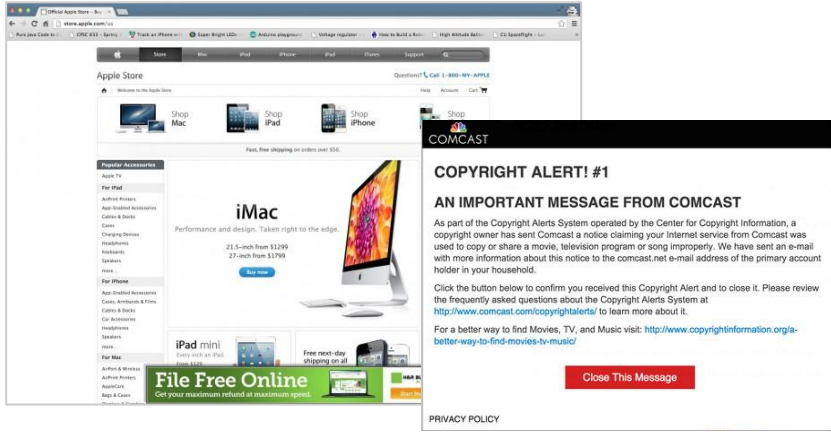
Official Apple Store - Buy

store.apple.com/us

Pure Java Code to | CPSC 633 - Spring | Track an iPhone w/o | Super Bright LEDs | Arduino playground | Voltage regulator | How to Build a Robot | High Altitude Balloon | CU Spaceflight

Store Mac iPod iPhone iPad iTunes Support

Apple Store

Questions? Call 1-800-MY-APPLE

Welcome to the Apple Store

Help Account Cart

Shop Mac

Shop iPad

Shop iPhone

Shop

Fast, free shipping on orders over $50.

Popular Accessories

Apple TV

For iPad

AirPrint Printers

App-Enabled Accessories

Cables & Docks

Cases

Charging Devices

Headphones

Keyboards

Speakers

more...

For iPhone

App-Enabled Accessories

Cases, Armbands & Films

Cables & Docks

Car Accessories

Headphones

Speakers

more...

For Mac

AirPort & Wireless

AirPrint Printers

AppleCare

Bags & Cases

iMac

Performance and design. Taken right to the edge.

21.5-inch from $1299

27-inch from $1799

Buy now

iPad mini

Every inch an iPad.

Free next-day shipping on all

File Free Online

Get your maximum refund at maximum speed.

H&R BLOCK

Start

COMCAST

COPYRIGHT ALERT! #1

AN IMPORTANT MESSAGE FROM COMCAST

As part of the Copyright Alerts System operated by the Center for Copyright Information, a copyright owner has sent Comcast a notice claiming your Internet service from Comcast was used to copy or share a movie, television program or song improperly. We have sent an e-mail with more information about this notice to the comcast.net e-mail address of the primary account holder in your household.

Click the button below to confirm you received this Copyright Alert and to close it. Please review the frequently asked questions about the Copyright Alerts System at http://www.comcast.com/copyrightalerts/ to learn more about it.

For a better way to find Movies, TV, and Music visit: http://www.copyrightinformation.org/a-better-way-to-find-movies-tv-music/

Close This Message

PRIVACY POLICY